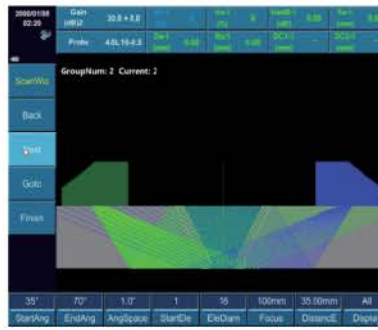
2000/01/08
02:29

Gain (dB)2
30.0 + 0.0

Probe
4.0L16-0.5

GroupNum: 2 Current: 2

ScanWiz

Back

Next

Goto

Finish

| 35° | 70° | 1.0° | 1 | 16 | 100mm | 35.00mm | All |
|---|---|---|---|---|---|---|---|
| StartAng | EndAng | AngSpace | StartEle | EleDiam | Focus | DistancE | Displa |